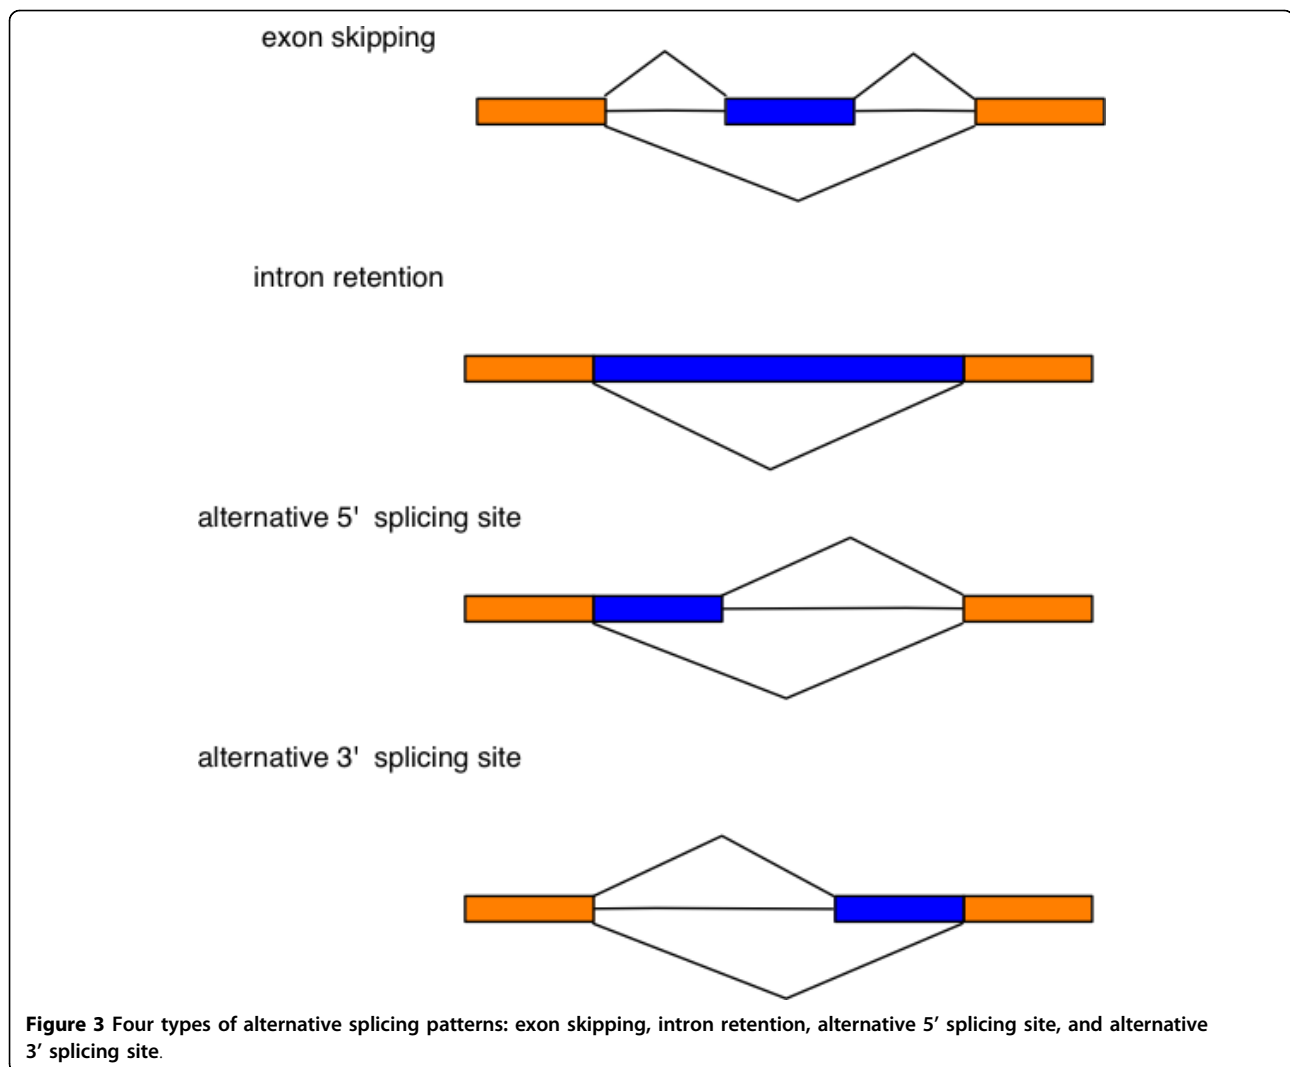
exon skipping

intron retention

alternative 5' splicing site

alternative 3' splicing site

**Figure 3** Four types of alternative splicing patterns: exon skipping, intron retention, alternative 5’ splicing site, and alternative 3’ splicing site.